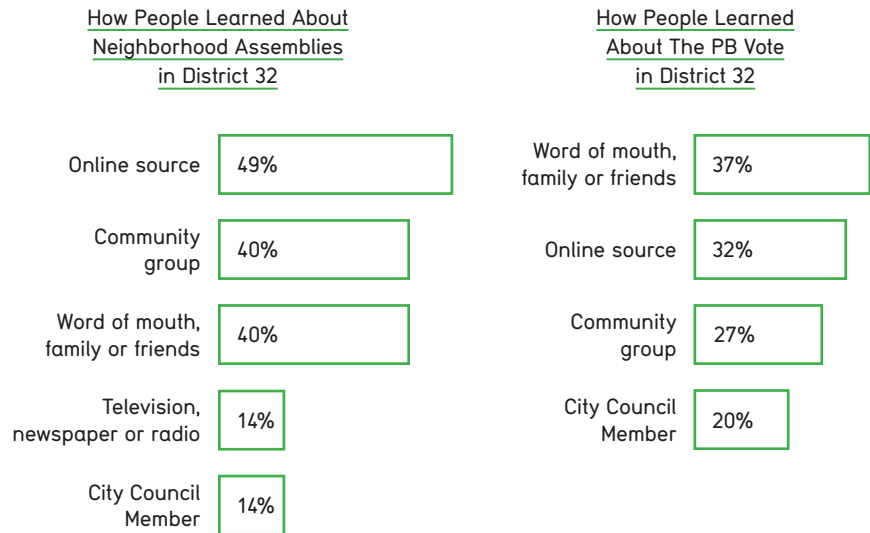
How People Learned About Neighborhood Assemblies in District 32

| | |
|---|---|
| Online source | 49% |
| Community group | 40% |
| Word of mouth, family or friends | 40% |
| Television, newspaper or radio | 14% |
| City Council Member | 14% |

How People Learned About The PB Vote in District 32

| | |
|---|---|
| Word of mouth, family or friends | 37% |
| Online source | 32% |
| Community group | 27% |
| City Council Member | 20% |